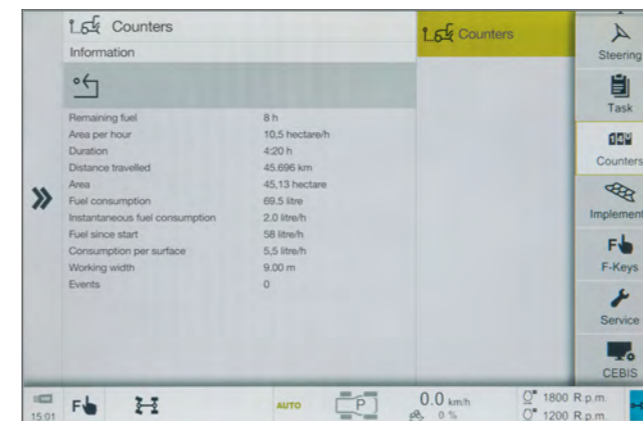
Counters
Information

Counters

| | |
|---|---|
| Remaining fuel | 8 h |
| Area per hour | 10,5 hectare/h |
| Duration | 4:20 h |
| Distance travelled | 45.696 km |
| Area | 45,13 hectare |
| Fuel consumption | 69.5 litre |
| Instantaneous fuel consumption | 2.0 litre/h |
| Fuel since start | 58 litre/h |
| Consumption per surface | 5,5 litre/h |
| Working width | 9.00 m |
| Events | 0 |

Steering
Task
Counters
Implement
F-Keys
Service
CEBIS

15:01
AUTO
P
0.0 km/h
0 %
1800 R.p.m.
1200 R.p.m.